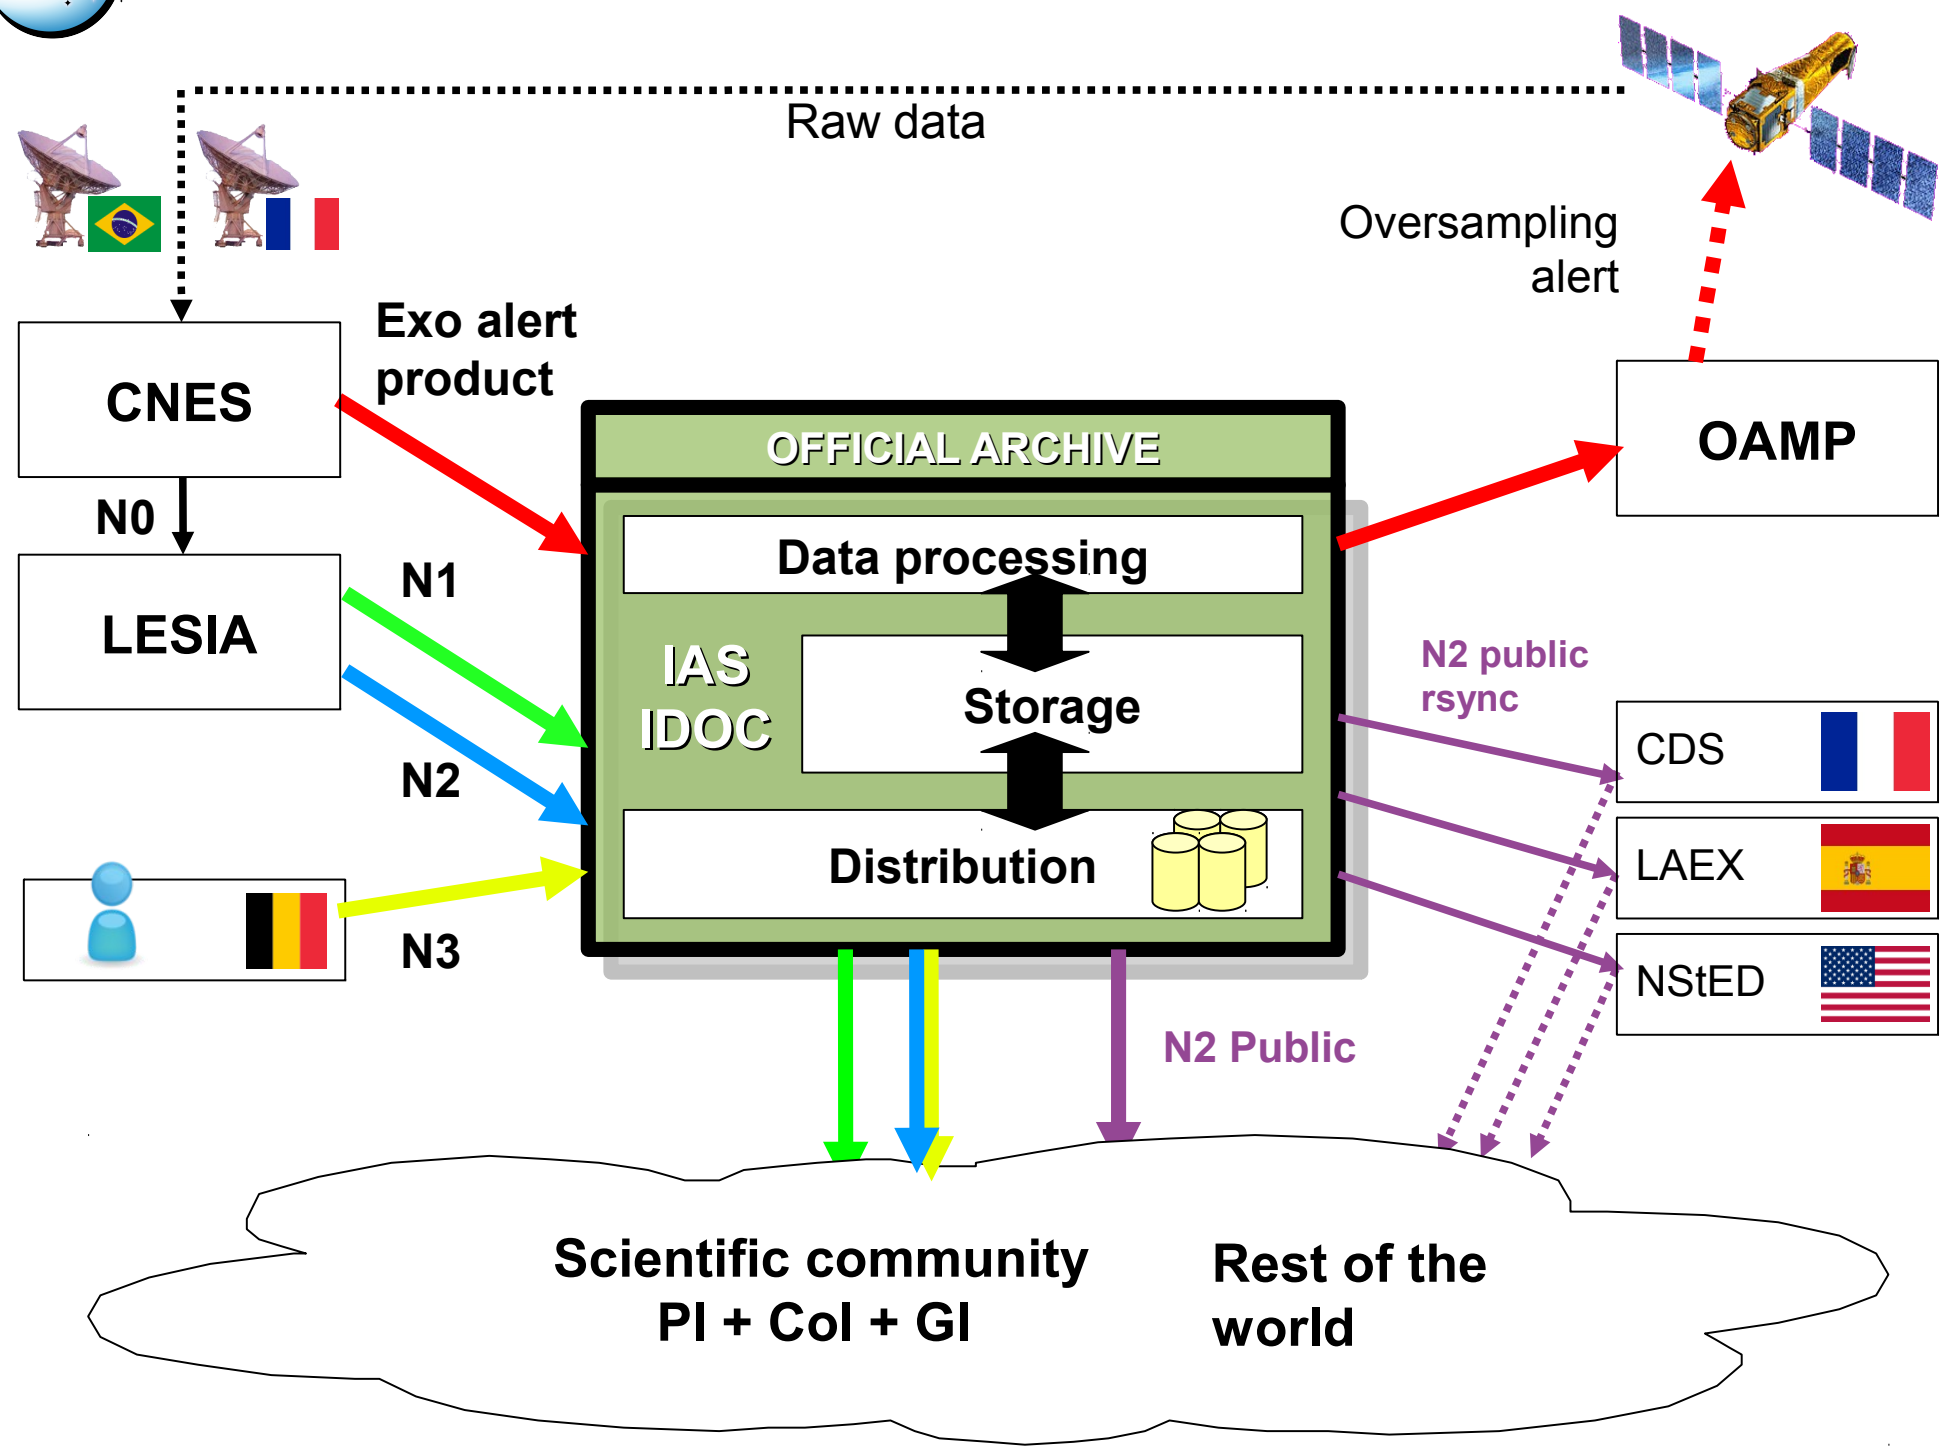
Raw data

Oversampling alert

CNES

Exo alert product

N0

LESIA

N1

N2

N3

OFFICIAL ARCHIVE

Data processing

IAS IDOC

Storage

Distribution

OAMP

N2 public rsync

CDS

LAEX

NStED

N2 Public

Scientific community
PI + CoI + GI

Rest of the world